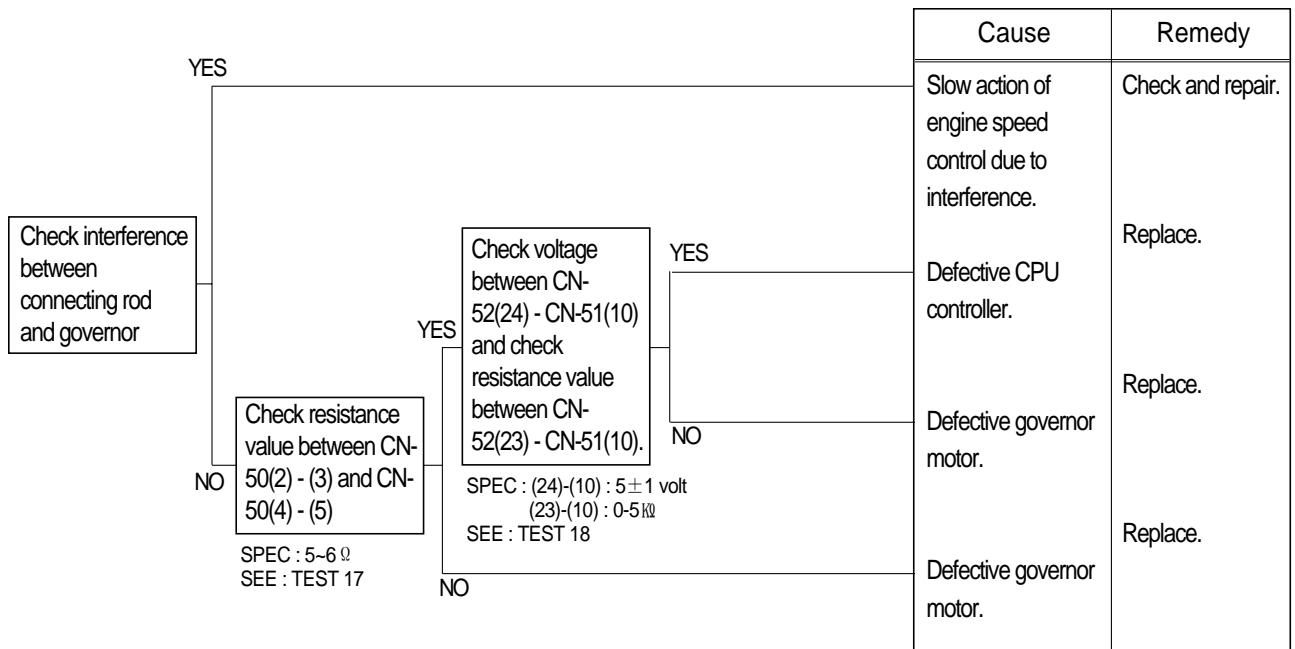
| Cause | Remedy |
|---|---|
| Slow action of engine speed control due to interference. | Check and repair. |
| Defective CPU controller. | Replace. |
| Defective governor motor. | Replace. |
| Defective governor motor. | Replace. |

YES

Check interference between connecting rod and governor

NO

Check resistance value between CN-50(2) - (3) and CN-50(4) - (5)

SPEC : 5~6 Ω
SEE : TEST 17

YES

Check voltage between CN-52(24) - CN-51(10) and check resistance value between CN-52(23) - CN-51(10).

SPEC : (24)-(10) : 5$\pm$1 volt
(23)-(10) : 0-5 kΩ
SEE : TEST 18

YES

NO

NO